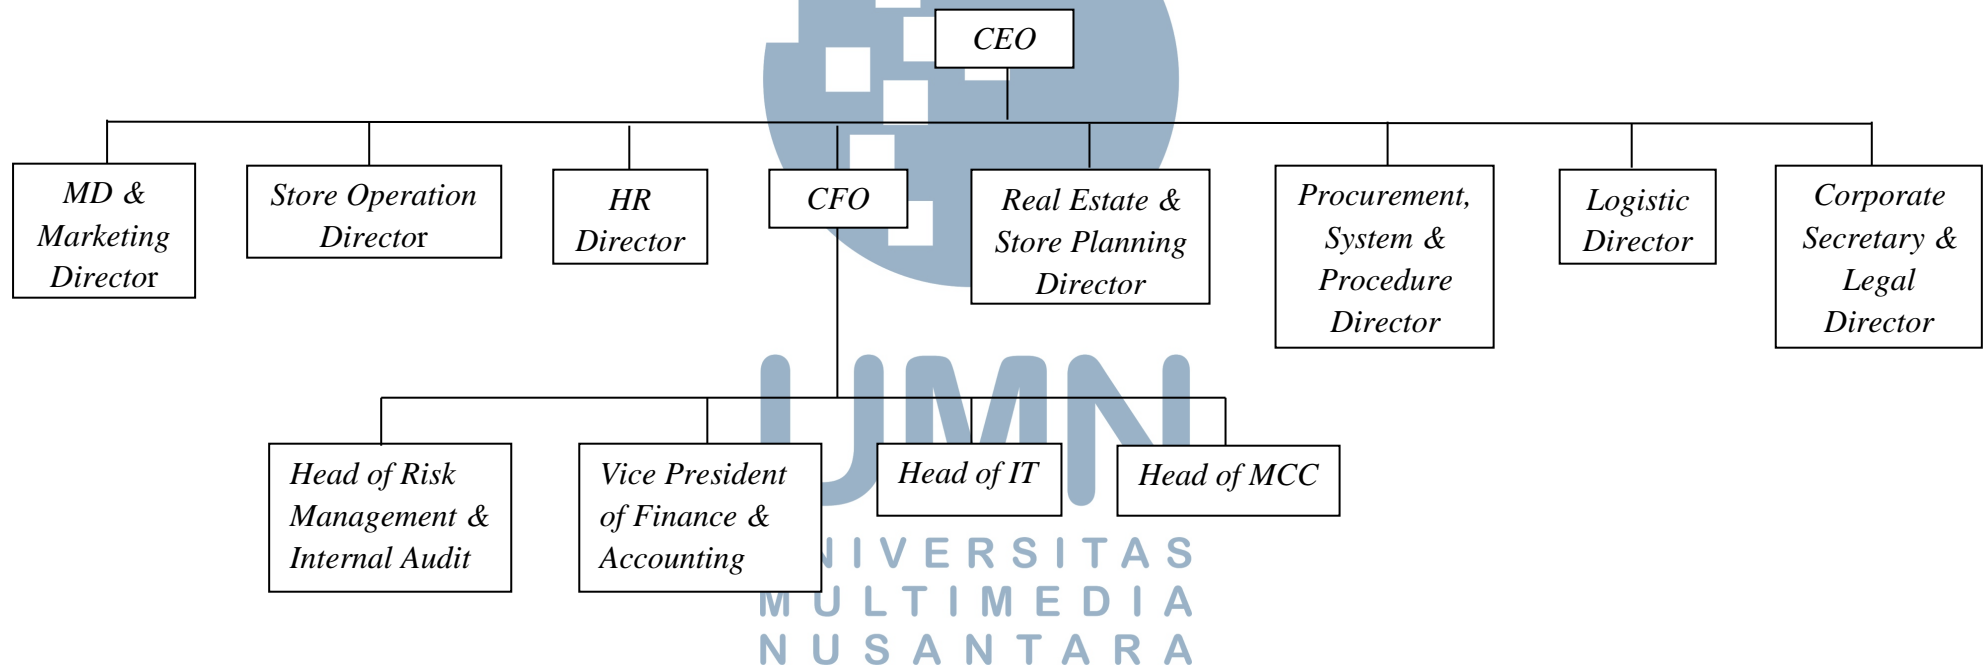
CEO

MD & Marketing Director

Store Operation Director

HR Director

CFO

Real Estate & Store Planning Director

Procurement, System & Procedure Director

Logistic Director

Corporate Secretary & Legal Director

Head of Risk Management & Internal Audit

Vice President of Finance & Accounting

Head of IT

Head of MCC

UMN
UNIVERSITAS
MULTIMEDIA
NUSANTARA